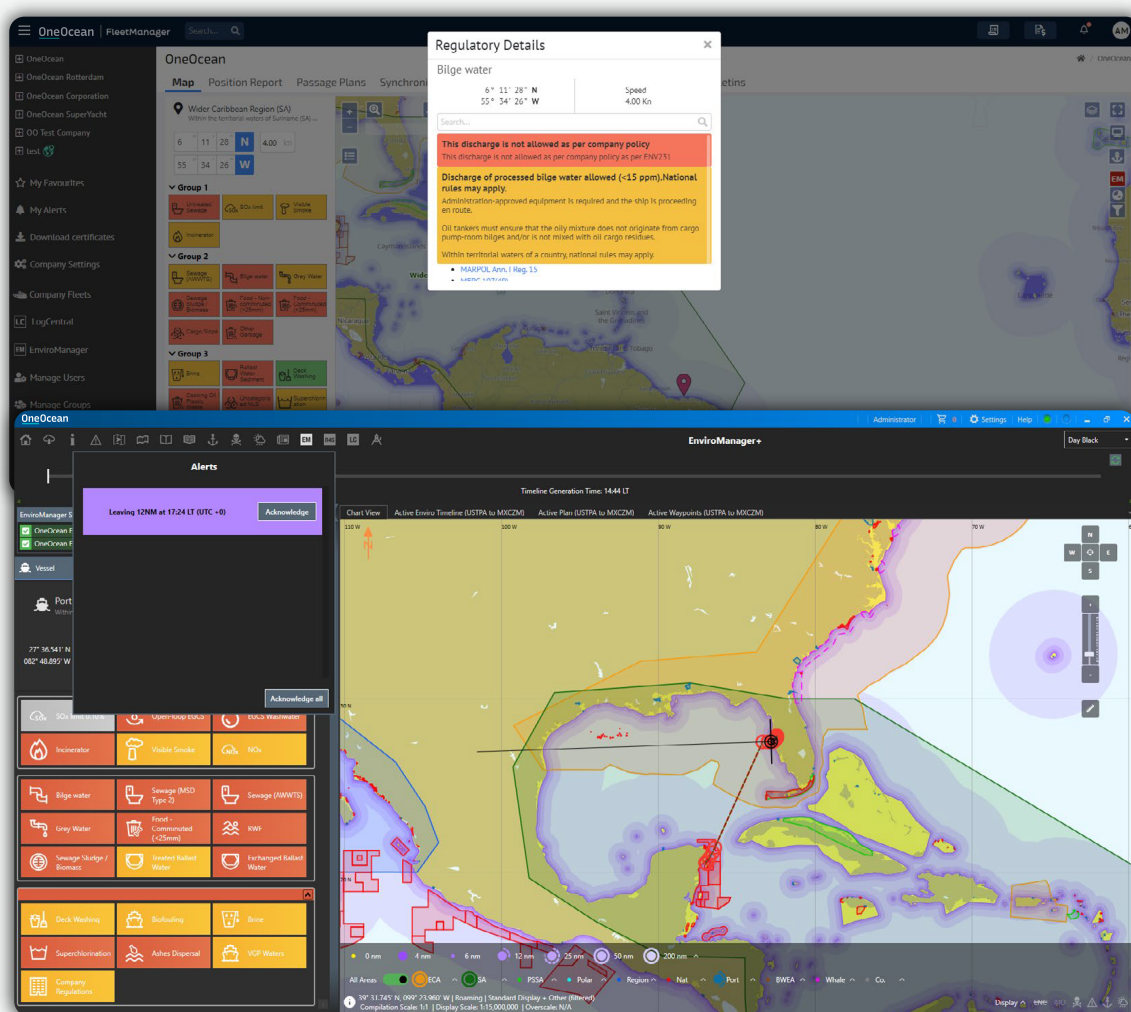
OneOcean | FleetManager Search...

OneOcean
OneOcean Rotterdam
OneOcean Corporation
OneOcean SuperYacht
OO Test Company
test

My Favourites
My Alerts
Download certificates
Company Settings
Company Fleets
LogCentral
EnviroManager
Manage Users
Manage Groups

OneOcean

Map Position Report Passage Plans Synchroni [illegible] etins

Wider Caribbean Region (SA)
Within the territorial waters of Suriname (SA) ...

6 11 28 N 4.00 Kn
55 34 26 W

Group 1
Group 2
Sewage (AWWTS) Bilge water Grey Water
Cargo Slops Other Garbage
Group 3
Brine Deck Washing

Regulatory Details
Bilge water
6° 11' 28" N
55° 34' 26" W
Speed
4.00 Kn
Search...
This discharge is not allowed as per company policy
This discharge is not allowed as per company policy as per ENV23!
Discharge of processed bilge water allowed (<15 ppm).National rules may apply.
Administration-approved equipment is required and the ship is proceeding en route.
Oil tankers must ensure that the oily mixture does not originate from cargo pump-room bilges and/or is not mixed with oil cargo residues.
Within territorial waters of a country, national rules may apply.
• MARPOL Ann. I Reg. 15

OneOcean
Administrator 0 Settings Help
EnviroManager+
Day Black
Timeline Generation Time: 14:44 LT
Alerts
Leaving 12NM at 17:24 LT (UTC +0) Acknowledge
Acknowledge all
EnviroManager S
Vessel
Port
27° 36.541' N
082° 48.895' W
Chart View Active Enviro Timeline (USTPA to MXCZM) Active Plan (USTPA to MXCZM) Active Waypoints (USTPA to MXCZM)
110 W 100 W 90 W 80 W 70 W
N W E S
Open-loop EGCS EGCS Washwater
Incinerator Visible Smoke NOx
Bilge water Sewage (MSD Type 2) Sewage (AWWTS)
Grey Water Food - Comminuted (<25mm) KWF
Sewage Sludge / Biomass Treated Ballast Water Exchanged Ballast Water
Deck Washing Biofouling Brine
Superchlorination Ashes Dispersal VGP Waters
Company Regulations
0 nm 4 nm 6 nm 12 nm 25 nm 50 nm 200 nm
All Areas ECA SA PSSA Polar Region Nat Port BWEA Whale Co.
39° 31.745' N, 099° 23.960' W | Roaming | Standard Display + Other (filtered)
Compilation Scale: 1:1 | Display Scale: 1:15,000,000 | Overscale: N/A
Display